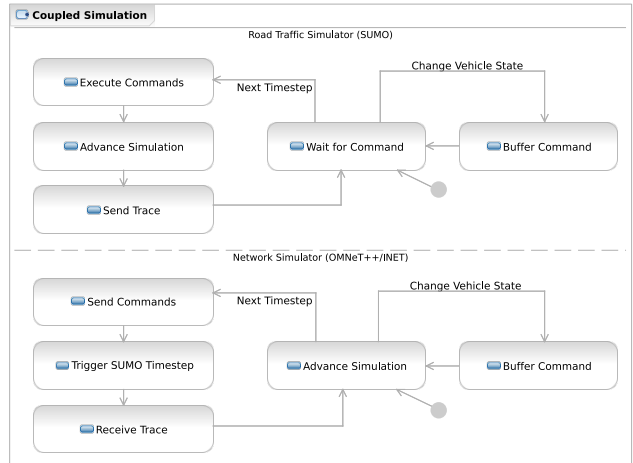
Coupled Simulation

Road Traffic Simulator (SUMO)

Execute Commands

Next Timestep

Change Vehicle State

Advance Simulation

Wait for Command

Buffer Command

Send Trace

Network Simulator (OMNeT++/INET)

Send Commands

Next Timestep

Change Vehicle State

Trigger SUMO Timestep

Advance Simulation

Buffer Command

Receive Trace